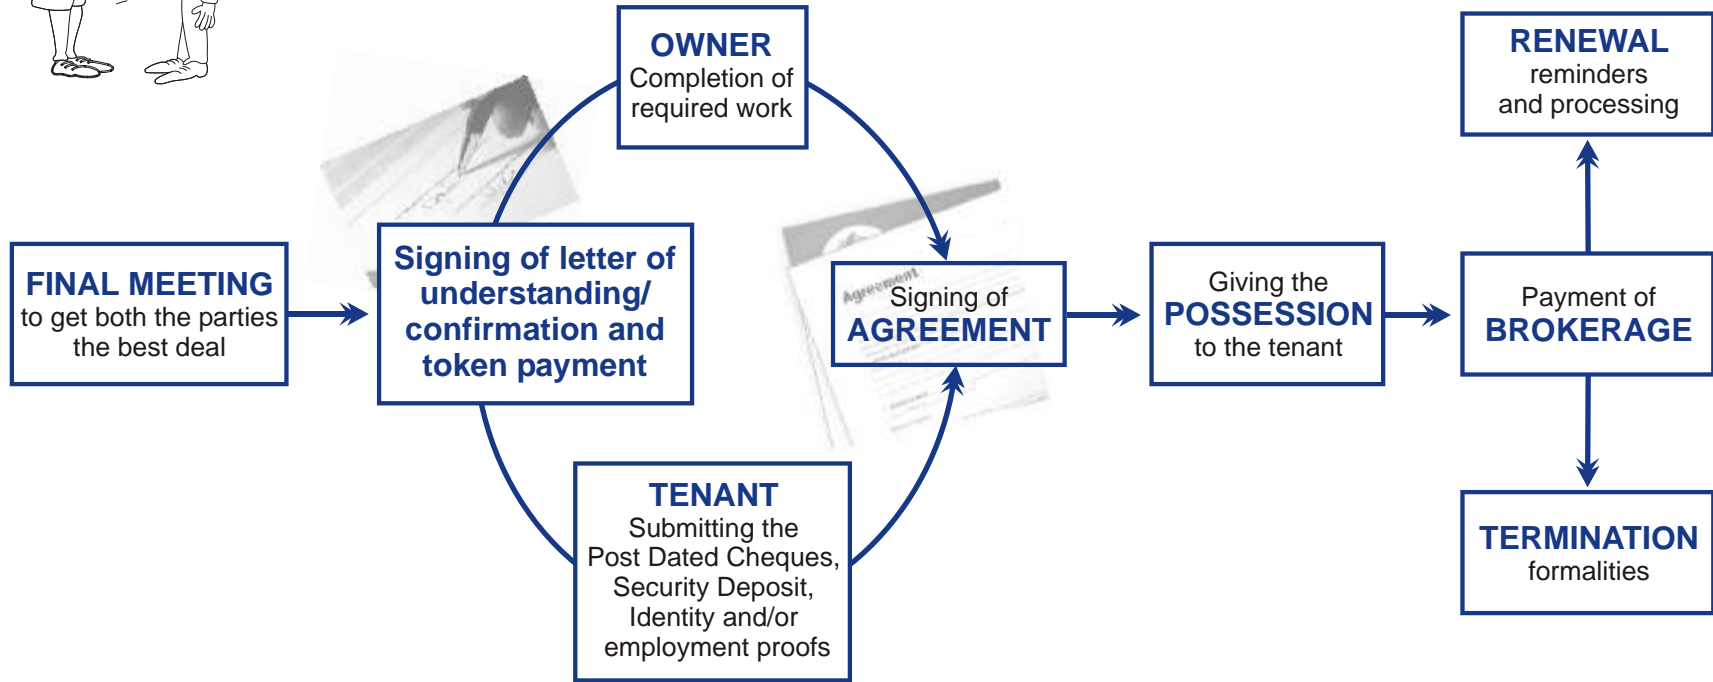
FINAL MEETING
to get both the parties the best deal

Signing of letter of understanding/ confirmation and token payment

OWNER
Completion of required work

TENANT
Submitting the Post Dated Cheques, Security Deposit, Identity and/or employment proofs

Agreement

Signing of
AGREEMENT

Giving the
POSSESSION
to the tenant

Payment of
BROKERAGE

RENEWAL
reminders and processing

TERMINATION
formalities